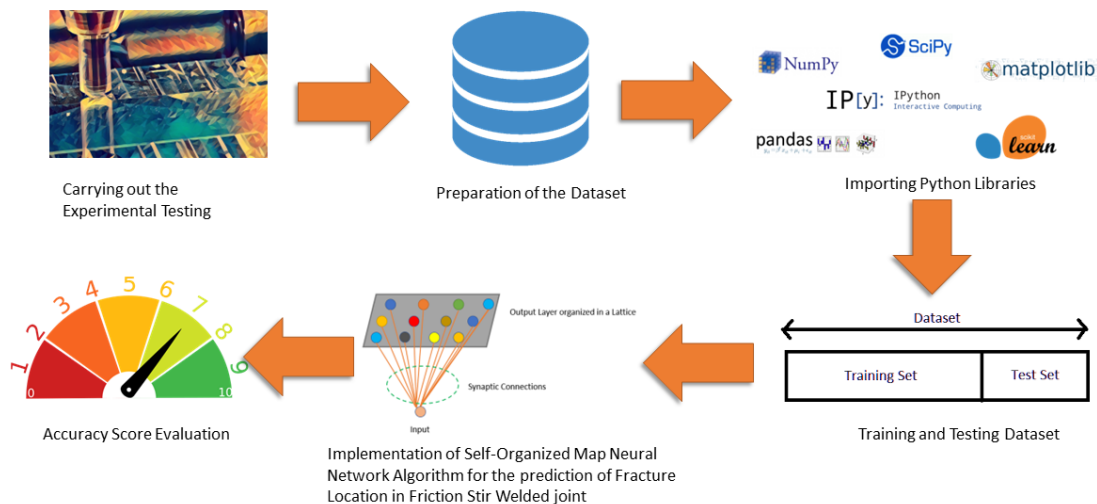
Carrying out the Experimental Testing

Preparation of the Dataset

NumPy
SciPy
matplotlib
IP[y]: IPython Interactive Computing
pandas
scikit learn

Importing Python Libraries

Dataset

Training Set | Test Set

Training and Testing Dataset

Output Layer organized in a Lattice

Synaptic Connections

Input

Implementation of Self-Organized Map Neural Network Algorithm for the prediction of Fracture Location in Friction Stir Welded joint

0 1 2 3 4 5 6 7 8 9 10

Accuracy Score Evaluation